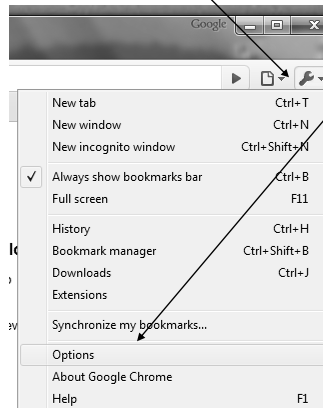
Google

New tab Ctrl+T
New window Ctrl+N
New incognito window Ctrl+Shift+N

Always show bookmarks bar Ctrl+B
Full screen F11

History Ctrl+H
Bookmark manager Ctrl+Shift+B
Downloads Ctrl+J
Extensions

Synchronize my bookmarks...

Options
About Google Chrome
Help F1